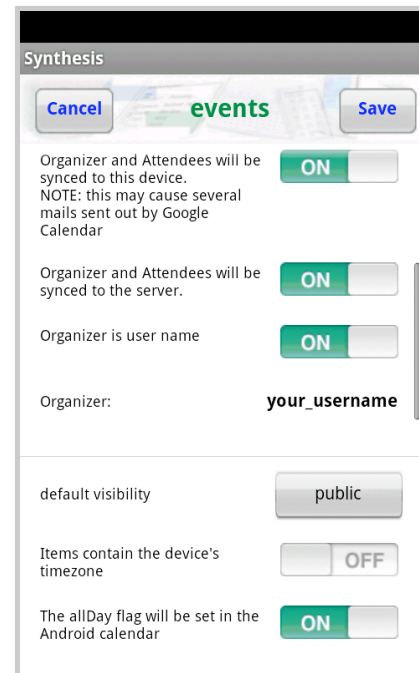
Synthesis

Cancel events Save

Organizer and Attendees will be synced to this device. NOTE: this may cause several mails sent out by Google Calendar ON

Organizer and Attendees will be synced to the server. ON

Organizer is user name ON

Organizer: your_username

default visibility public

Items contain the device's timezone OFF

The allDay flag will be set in the Android calendar ON